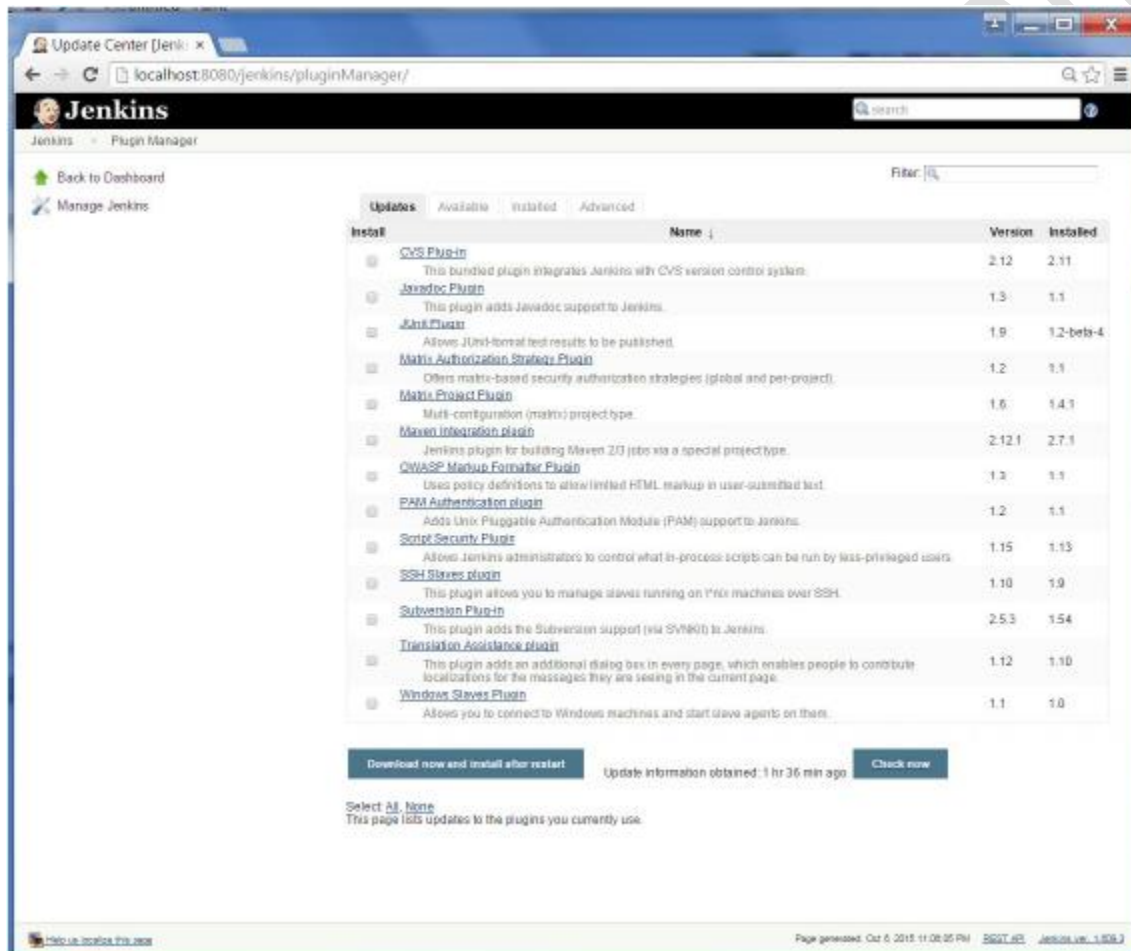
Update Center [Jenk ×

localhost:8080/jenkins/pluginManager/

Jenkins

search

Jenkins » Plugin Manager

Back to Dashboard

Manage Jenkins

Filter:

Updates Available Installed Advanced

| Install | Name ↓ | Version | Installed |
|---|---|---|---|
| | CVS Plug-in This bundled plugin integrates Jenkins with CVS version control system. | 2.12 | 2.11 |
| | Javadoc Plugin This plugin adds Javadoc support to Jenkins. | 1.3 | 1.1 |
| | JUnit Plugin Allows JUnit-format test results to be published. | 1.9 | 1.2-beta-4 |
| | Matrix Authorization Strategy Plugin Offers matrix-based security authorization strategies (global and per-project). | 1.2 | 1.1 |
| | Matrix Project Plugin Multi-configuration (matrix) project type. | 1.6 | 1.4.1 |
| | Maven Integration plugin Jenkins plugin for building Maven 2/3 jobs via a special project type. | 2.12.1 | 2.7.1 |
| | OWASP Markup Formatter Plugin Uses policy definitions to allow limited HTML markup in user-submitted text. | 1.3 | 1.1 |
| | PAM Authentication plugin Adds Unix Pluggable Authentication Module (PAM) support to Jenkins. | 1.2 | 1.1 |
| | Script Security Plugin Allows Jenkins administrators to control what in-process scripts can be run by less-privileged users. | 1.15 | 1.13 |
| | SSH Slaves plugin This plugin allows you to manage slaves running on \*nix machines over SSH. | 1.10 | 1.9 |
| | Subversion Plug-in This plugin adds the Subversion support (via SVNKit) to Jenkins. | 2.5.3 | 1.54 |
| | Translation Assistance plugin This plugin adds an additional dialog box in every page, which enables people to contribute localizations for the messages they are seeing in the current page. | 1.12 | 1.10 |
| | Windows Slaves Plugin Allows you to connect to Windows machines and start slave agents on them. | 1.1 | 1.0 |

Download now and install after restart

Update information obtained: 1 hr 36 min ago

Check now

Select All, None
This page lists updates to the plugins you currently use.

Help us localize this page

Page generated: Oct 6, 2015 11:08:05 PM REST API Jenkins ver. 1.609.3